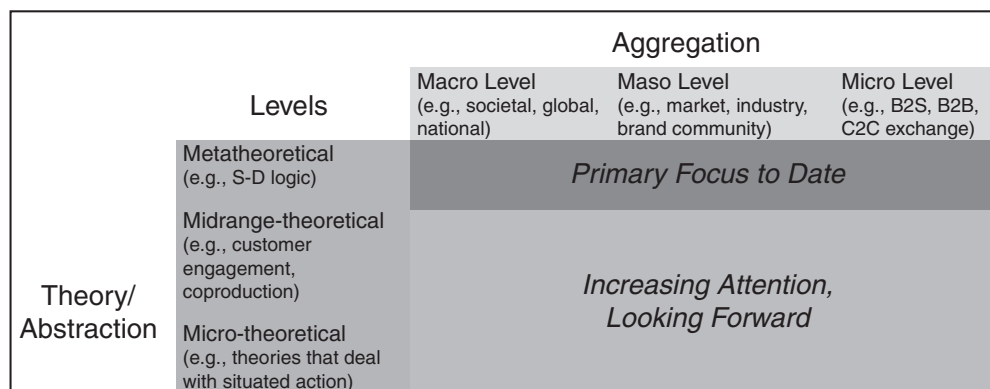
Aggregation

| | Levels | Macro Level (e.g., societal, global, national) | Maso Level (e.g., market, industry, brand community) | Micro Level (e.g., B2S, B2B, C2C exchange) |
|---|---|---|---|---|
| Theory/ Abstraction | Metatheoretical (e.g., S-D logic) | *Primary Focus to Date* | | |
| | Midrange-theoretical (e.g., customer engagement, coproduction) | *Increasing Attention, Looking Forward* | | |
| | Micro-theoretical (e.g., theories that deal with situated action) | | | |